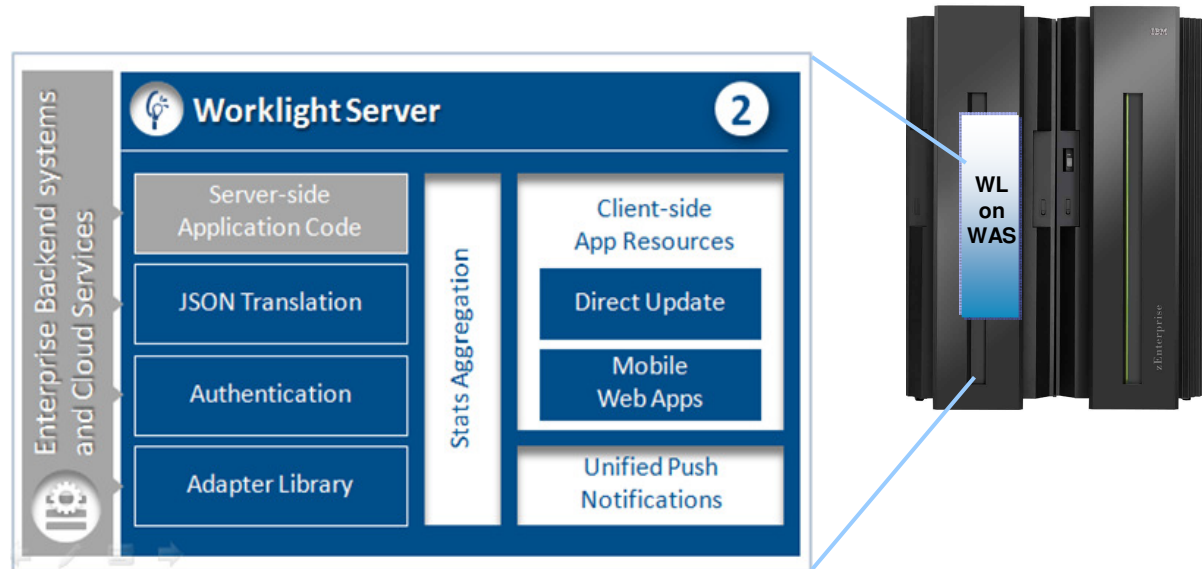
Enterprise Backend systems and Cloud Services

Worklight Server

2

Server-side Application Code

JSON Translation

Authentication

Adapter Library

Stats Aggregation

Client-side App Resources

Direct Update

Mobile Web Apps

Unified Push Notifications

IBM

WL on WAS

zEnterprise